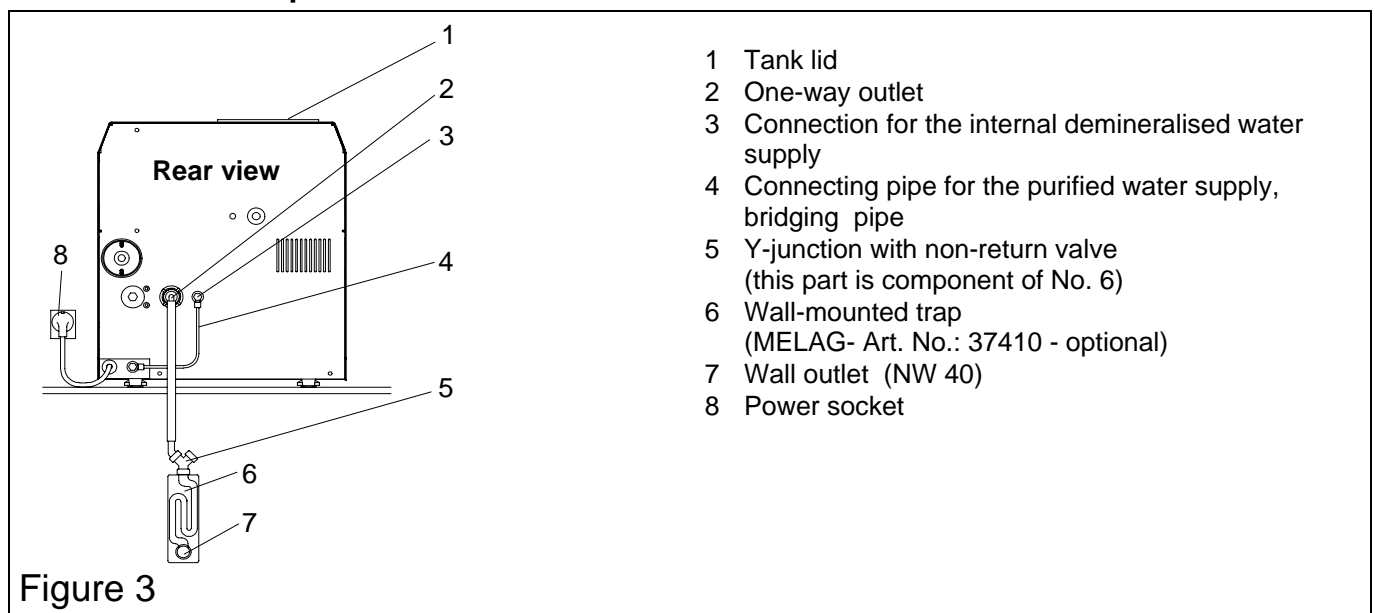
Rear view

1
2
3
4
5
6
7
8

1 Tank lid
2 One-way outlet
3 Connection for the internal demineralised water supply
4 Connecting pipe for the purified water supply, bridging pipe
5 Y-junction with non-return valve (this part is component of No. 6)
6 Wall-mounted trap (MELAG- Art. No.: 37410 - optional)
7 Wall outlet (NW 40)
8 Power socket

Figure 3